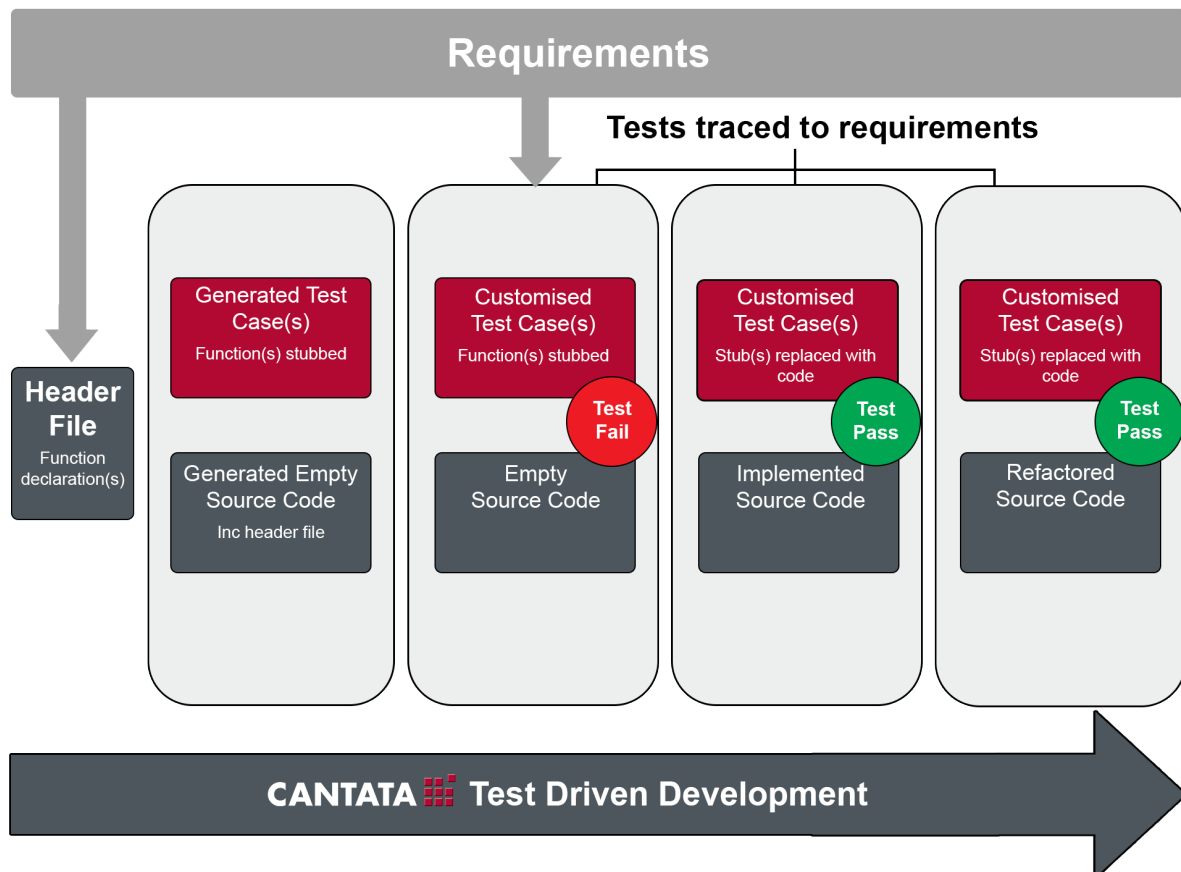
Requirements

Tests traced to requirements

Header File
Function declaration(s)

Generated Test Case(s)
Function(s) stubbed

Generated Empty Source Code
Inc header file

Customised Test Case(s)
Function(s) stubbed

Test Fail

Empty Source Code

Customised Test Case(s)
Stub(s) replaced with code

Test Pass

Implemented Source Code

Customised Test Case(s)
Stub(s) replaced with code

Test Pass

Refactored Source Code

CANTATA Test Driven Development